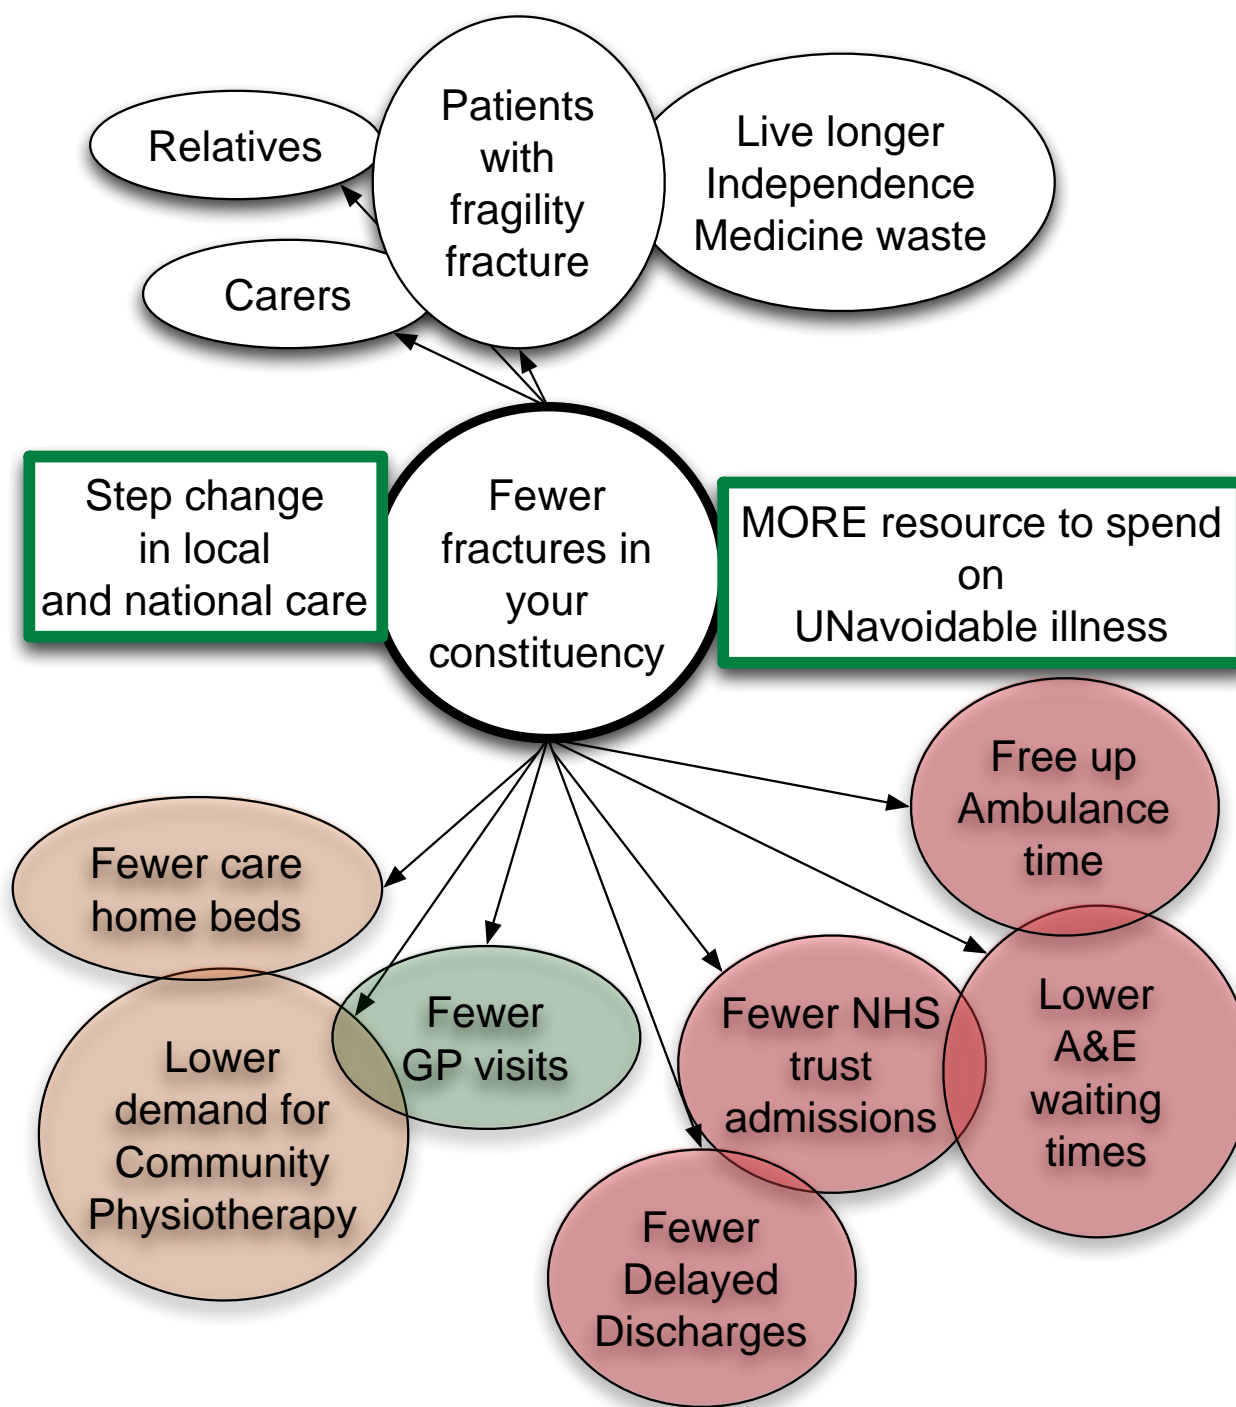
Relatives

Patients with fragility fracture

Live longer
Independence
Medicine waste

Carers

Step change in local and national care

Fewer fractures in your constituency

MORE resource to spend on UNavoidable illness

Free up Ambulance time

Fewer care home beds

Fewer GP visits

Fewer NHS trust admissions

Lower A&E waiting times

Lower demand for Community Physiotherapy

Fewer Delayed Discharges